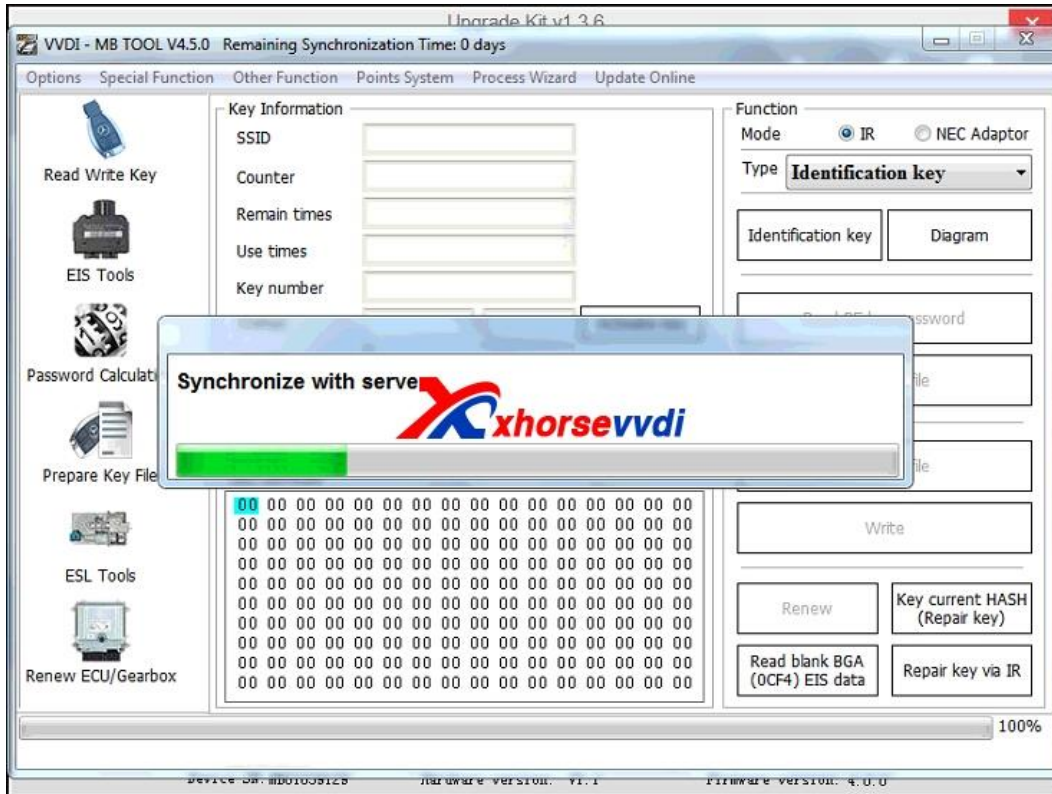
Upgrade Kit v1.3.6

VVDI - MB TOOL V4.5.0 Remaining Synchronization Time: 0 days

Options Special Function Other Function Points System Process Wizard Update Online

Read Write Key

EIS Tools

Password Calculati

Prepare Key File

ESL Tools

Renew ECU/Gearbox

Key Information

SSID

Counter

Remain times

Use times

Key number

Synchronize with serve

xhorsevvdi

00 00 00 00 00 00 00 00 00 00 00 00 00 00 00 00
00 00 00 00 00 00 00 00 00 00 00 00 00 00 00 00
00 00 00 00 00 00 00 00 00 00 00 00 00 00 00 00
00 00 00 00 00 00 00 00 00 00 00 00 00 00 00 00
00 00 00 00 00 00 00 00 00 00 00 00 00 00 00 00
00 00 00 00 00 00 00 00 00 00 00 00 00 00 00 00
00 00 00 00 00 00 00 00 00 00 00 00 00 00 00 00
00 00 00 00 00 00 00 00 00 00 00 00 00 00 00 00
00 00 00 00 00 00 00 00 00 00 00 00 00 00 00 00
00 00 00 00 00 00 00 00 00 00 00 00 00 00 00 00
00 00 00 00 00 00 00 00 00 00 00 00 00 00 00 00

Function

Mode IR NEC Adaptor

Type Identification key

Identification key

Diagram

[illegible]ssword

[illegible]ile

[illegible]ile

Write

Renew

Key current HASH (Repair key)

Read blank BGA (0CF4) EIS data

Repair key via IR

100%

Device SN: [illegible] Hardware Version: V1.1 Firmware Version: 4.0.0